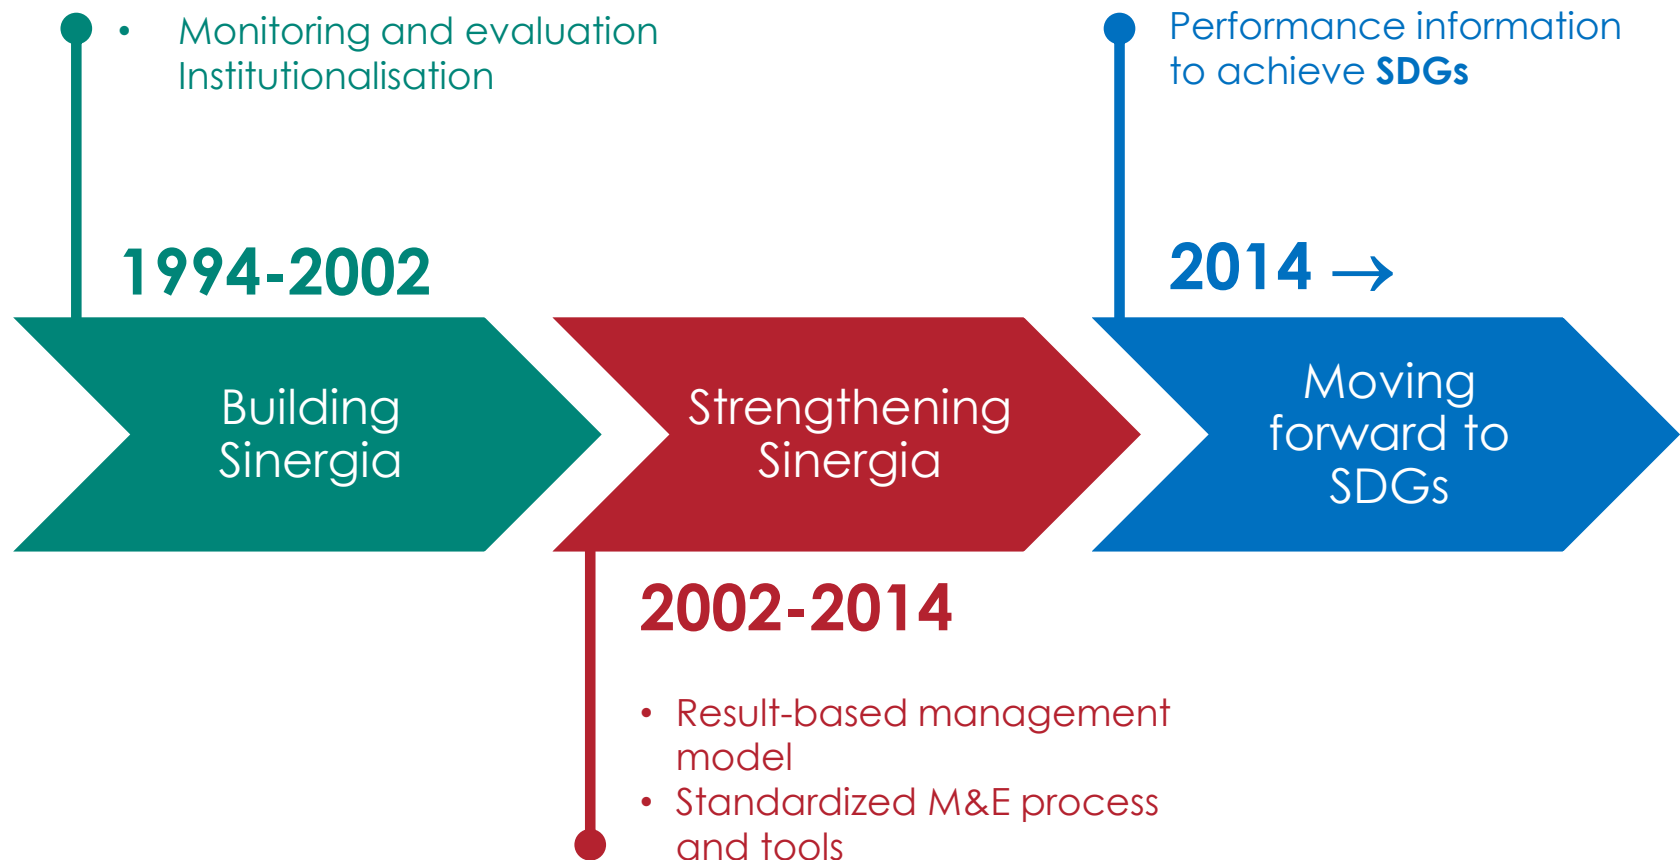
• Monitoring and evaluation Institutionalisation

1994-2002

Building Sinergia

Strengthening Sinergia

2002-2014

• Result-based management model
• Standardized M&E process and tools

Performance information to achieve **SDGs**

2014 →

Moving forward to SDGs